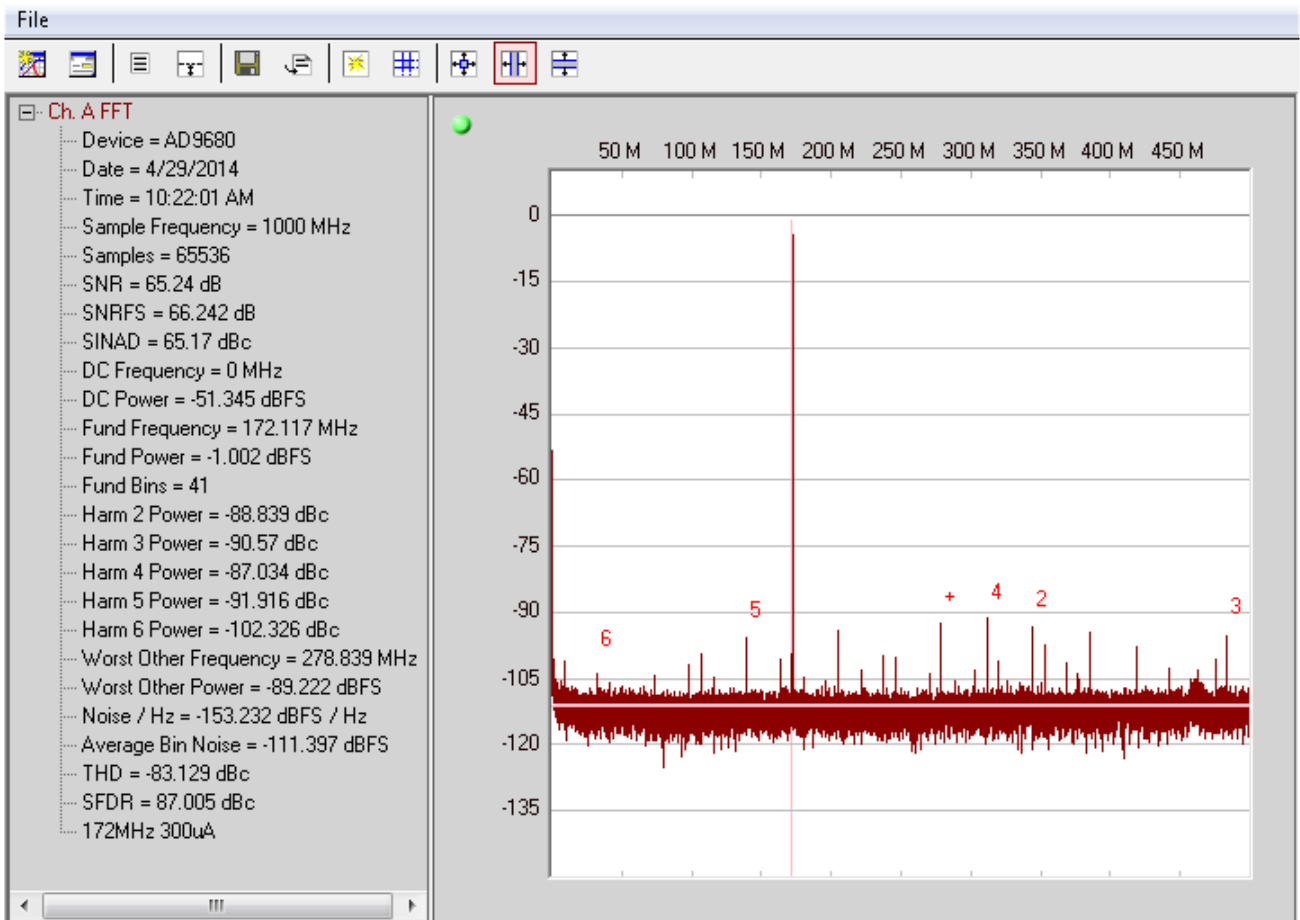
File

Ch. A FFT
Device = AD9680
Date = 4/29/2014
Time = 10:22:01 AM
Sample Frequency = 1000 MHz
Samples = 65536
SNR = 65.24 dB
SNRFS = 66.242 dB
SINAD = 65.17 dBc
DC Frequency = 0 MHz
DC Power = -51.345 dBFS
Fund Frequency = 172.117 MHz
Fund Power = -1.002 dBFS
Fund Bins = 41
Harm 2 Power = -88.839 dBc
Harm 3 Power = -90.57 dBc
Harm 4 Power = -87.034 dBc
Harm 5 Power = -91.916 dBc
Harm 6 Power = -102.326 dBc
Worst Other Frequency = 278.839 MHz
Worst Other Power = -89.222 dBFS
Noise / Hz = -153.232 dBFS / Hz
Average Bin Noise = -111.397 dBFS
THD = -83.129 dBc
SFDR = 87.005 dBc
172MHz 300uA

50 M 100 M 150 M 200 M 250 M 300 M 350 M 400 M 450 M
0
-15
-30
-45
-60
-75
-90
-105
-120
-135
6
5
+
4
2
3